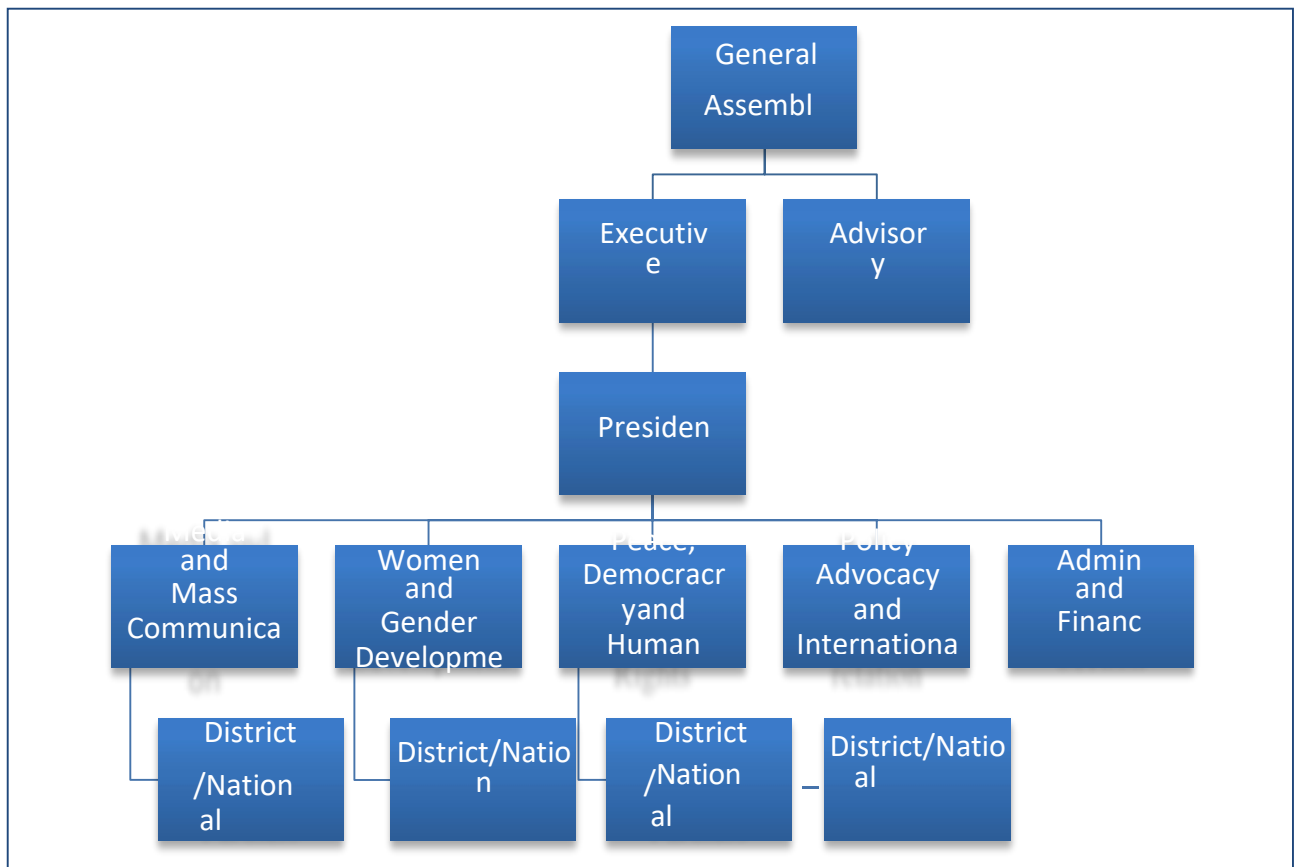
General Assembl

Executiv e

Advisor y

Presiden

Media and Mass Communica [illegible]

Women and Gender Developme

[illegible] Democracr yand Human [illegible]

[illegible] Advocacy and Internationa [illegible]

Admin and Financ

District /Nation al

District/Natio n

District /Nation al

District/Natio al